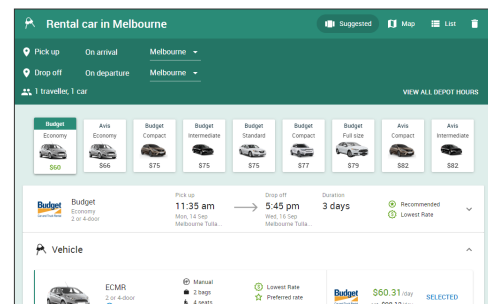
Rental car in Melbourne

Suggested Map List

Pick up On arrival Melbourne

Drop off On departure Melbourne

1 traveller, 1 car

VIEW ALL DEPOT HOURS

| Budget | Avis | Budget | Budget | Budget | Budget | Budget | Avis | Avis |
|---|---|---|---|---|---|---|---|---|
| Economy | Economy | Compact | Intermediate | Standard | Compact | Full size | Compact | Intermediate |
| \$60 | \$66 | \$75 | \$75 | \$75 | \$77 | \$79 | \$82 | \$82 |

Budget
Budget
Economy
2 or 4-door

Pick up
11:35 am
Mon, 14 Sep
Melbourne Tulla...

Drop off
5:45 pm
Wed, 16 Sep
Melbourne Tulla...

Duration
3 days

Recommended
Lowest Rate

Vehicle

ECMR
2 or 4-door

Manual
2 bags
4 seats

Lowest Rate
Preferred rate

Budget
\$60.31 /day
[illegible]

SELECTED